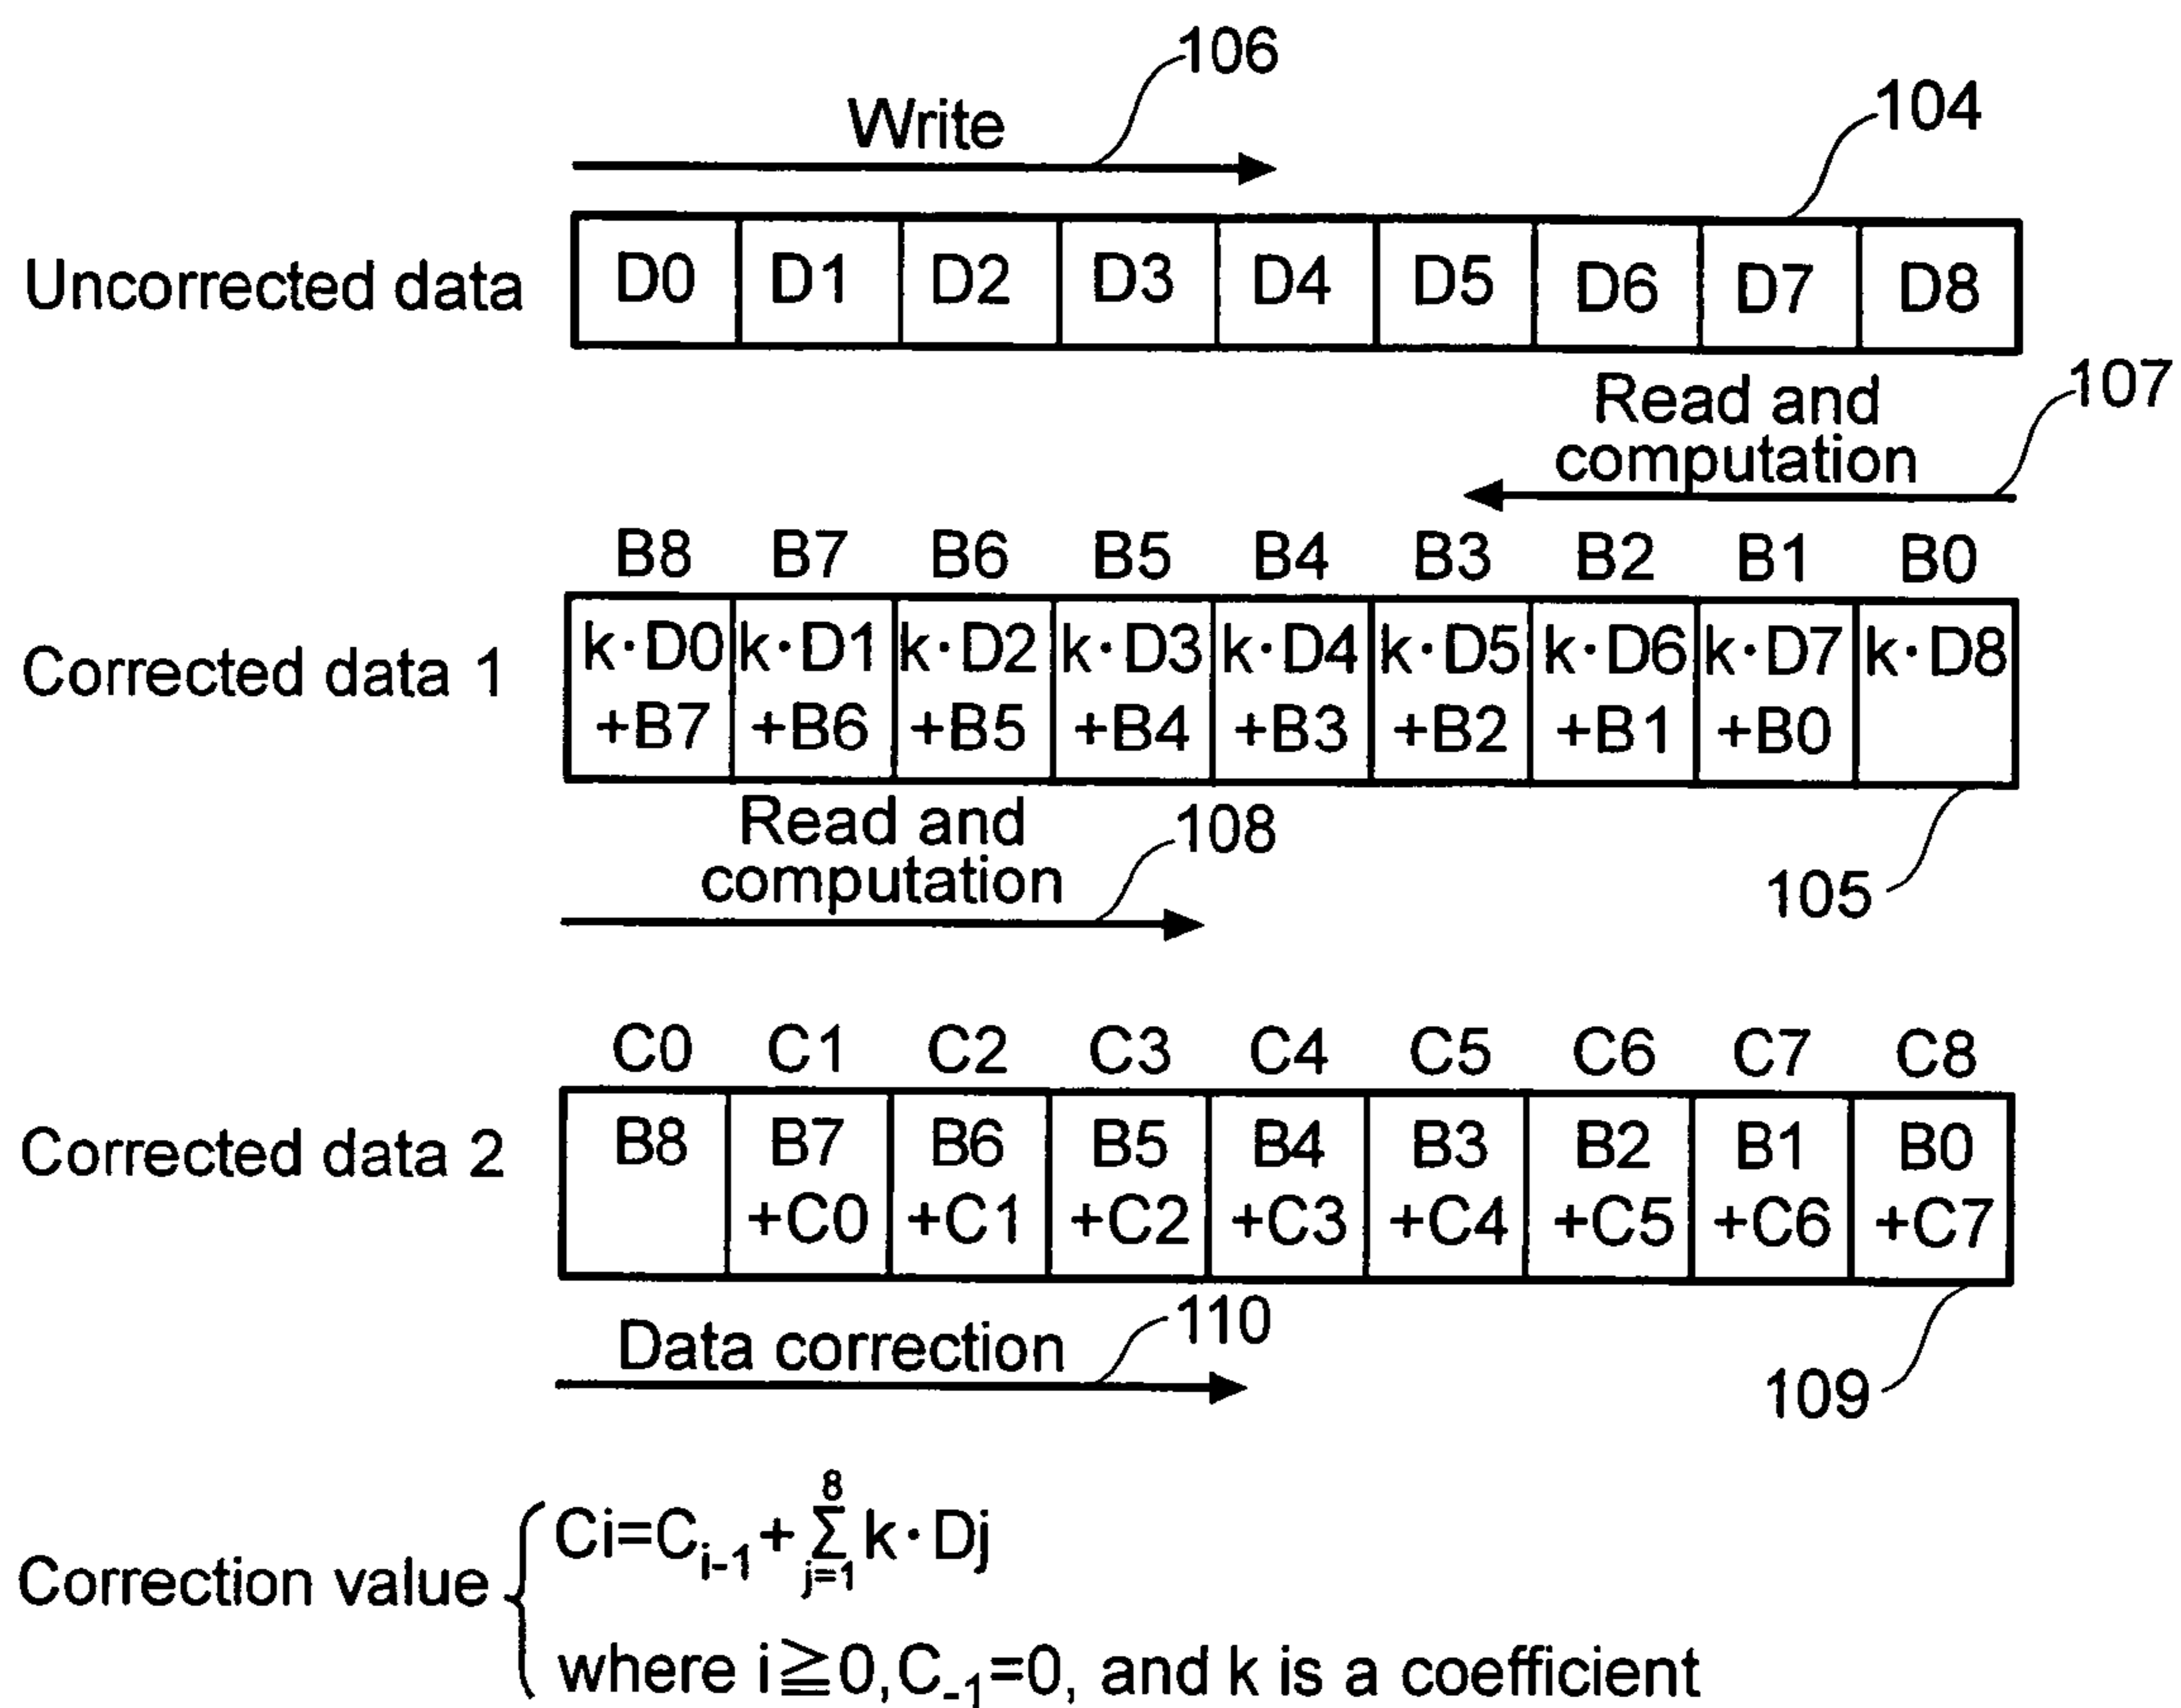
106

Write

104

Uncorrected data

| D0 | D1 | D2 | D3 | D4 | D5 | D6 | D7 | D8 |
|---|---|---|---|---|---|---|---|---|

Read and computation

107

| B8 | B7 | B6 | B5 | B4 | B3 | B2 | B1 | B0 |
|---|---|---|---|---|---|---|---|---|
| k·D0 +B7 | k·D1 +B6 | k·D2 +B5 | k·D3 +B4 | k·D4 +B3 | k·D5 +B2 | k·D6 +B1 | k·D7 +B0 | k·D8 |

Corrected data 1

Read and computation

108

105

| C0 | C1 | C2 | C3 | C4 | C5 | C6 | C7 | C8 |
|---|---|---|---|---|---|---|---|---|
| B8 | B7 +C0 | B6 +C1 | B5 +C2 | B4 +C3 | B3 +C4 | B2 +C5 | B1 +C6 | B0 +C7 |

Corrected data 2

Data correction

110

109

Correction value $Ci=C_{i-1}+\sum_{j=1}^{8} k \cdot Dj$

where $i \geqq 0, C_{-1}=0$, and k is a coefficient